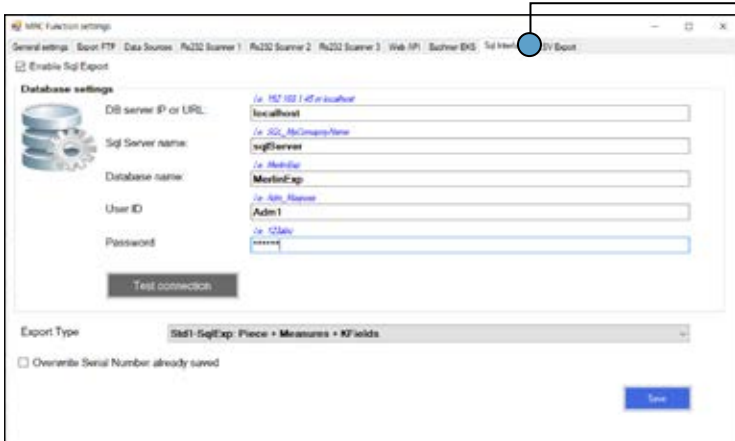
MRC Function settings

General settings | Export FTP | Data Sources | Rs232 Scanner 1 | Rs232 Scanner 2 | Rs232 Scanner 3 | Web API | Bachner BKS | Sql Interf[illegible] | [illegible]SV Export

Enable Sql Export

Database settings

i.e. 192.168.1.45 or localhost
DB server IP or URL: localhost

i.e. SQL_MyCompanyName
Sql Server name: sqlServer

i.e. MerlinExp
Database name: MerlinExp

i.e. Adm_Mapper
User ID: Adm1

i.e. 123abc
Password: ******

Test connection

Export Type: Std1-SqlExp: Piece + Measures + KFields

Overwrite Serial Number already saved

Save